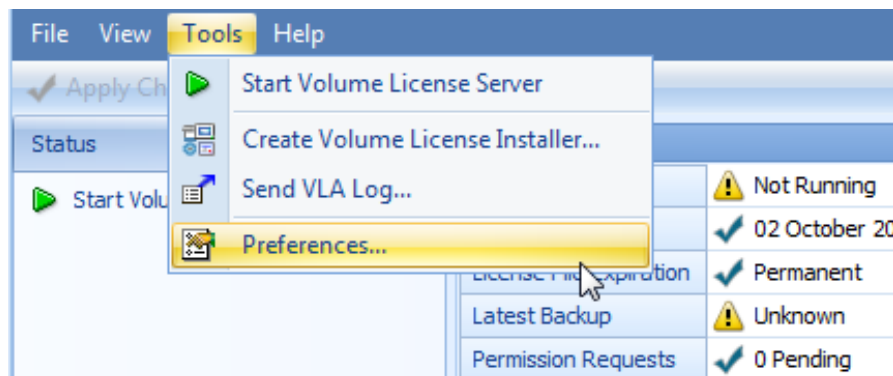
File View Tools Help

Apply Ch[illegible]

Start Volume License Server

Create Volume License Installer...

Send VLA Log...

Preferences...

Status

Start Volu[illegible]

Not Running

02 October 20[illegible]

License File Expiration | Permanent

Latest Backup | Unknown

Permission Requests | 0 Pending